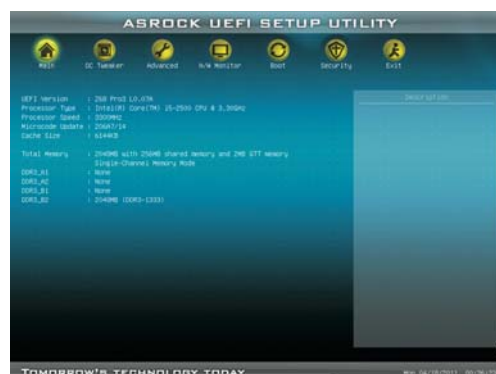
ASROCK UEFI SETUP UTILITY

Main
OC Tweaker
Advanced
H/W Monitor
Boot
Security
Exit

UEFI Version : Z68 Pro3 L0.07A
Processor Type : Intel(R) Core(TM) i5-2500 CPU @ 3.30GHz
Processor Speed : 3300MHz
Microcode Update : 206A7/14
Cache Size : 6144KB

Total Memory : 2048MB with 256MB shared memory and 2MB GTT memory
Single-Channel Memory Mode
DDR3_A1 : None
DDR3_A2 : None
DDR3_B1 : None
DDR3_B2 : 2048MB (DDR3-1333)

Description

Tomorrow's technology today

Mon 04/18/2011 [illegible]